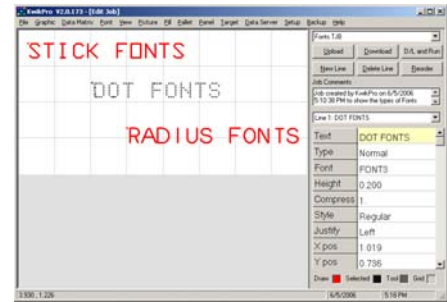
KwikPro V2.0.173 - [Edit Job]

File Graphic Data Matrix Font View Fixture Fill Pallet Panel Target Data Server Setup Backup Help

STICK FONTS

DOT FONTS

RADIUS FONTS

Fonts TJB

Upload Download D/L and Run

New Line Delete Line Reorder

Job Comments

Job created by KwikPro on 6/5/2006 5:10:38 PM to show the types of Fonts

Line 1: DOT FONTS

| Text | DOT FONTS |
|---|---|
| Type | Normal |
| Font | FONT3 |
| Height | 0.200 |
| Compress | 1 |
| Style | Regular |
| Justify | Left |
| X pos | 1.019 |
| Y pos | 0.736 |

Draw: Selected Tool Grid

3.530, 1.226 6/5/2006 5:18 PM